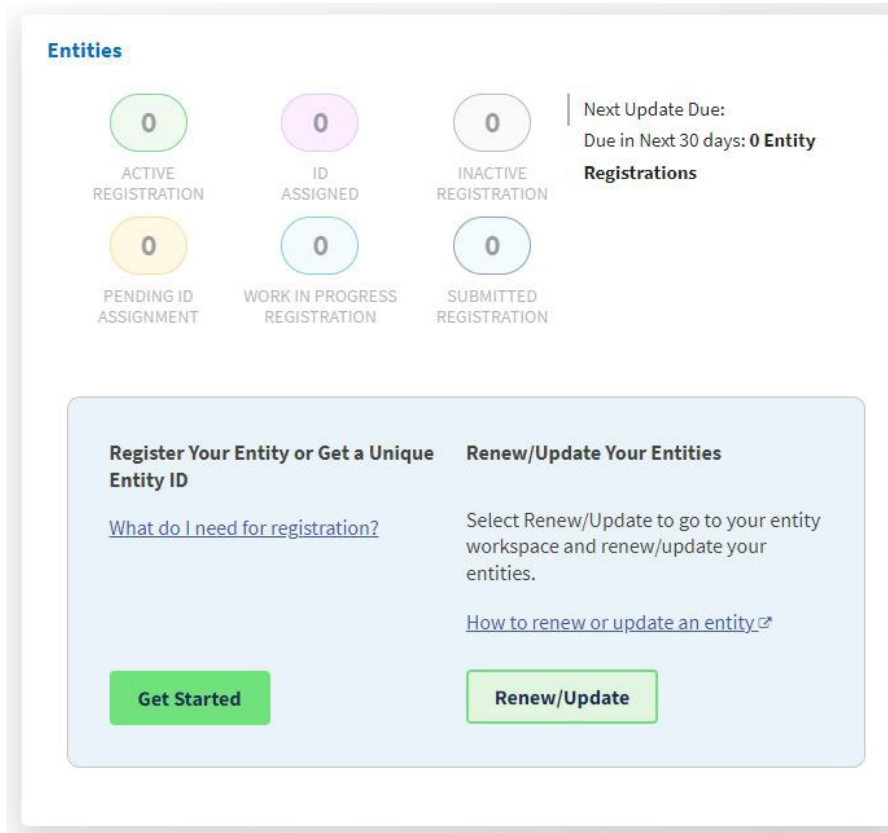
Entities

0
ACTIVE REGISTRATION

0
ID ASSIGNED

0
INACTIVE REGISTRATION

0
PENDING ID ASSIGNMENT

0
WORK IN PROGRESS REGISTRATION

0
SUBMITTED REGISTRATION

Next Update Due:
Due in Next 30 days: **0 Entity Registrations**

Register Your Entity or Get a Unique Entity ID

What do I need for registration?

Get Started

Renew/Update Your Entities

Select Renew/Update to go to your entity workspace and renew/update your entities.

How to renew or update an entity

Renew/Update